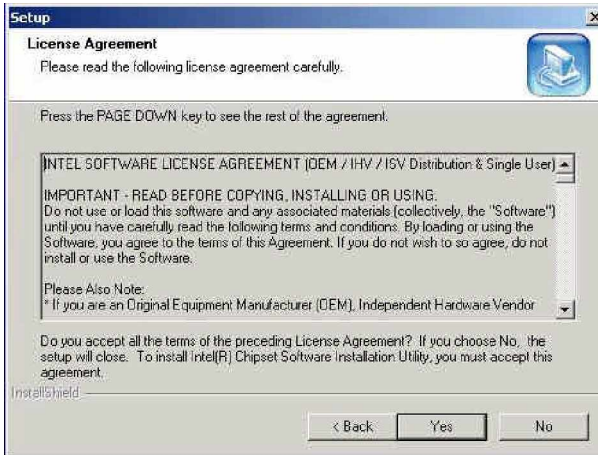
Setup

License Agreement

Please read the following license agreement carefully.

Press the PAGE DOWN key to see the rest of the agreement.

INTEL SOFTWARE LICENSE AGREEMENT (OEM / IHV / ISV Distribution & Single User)

IMPORTANT - READ BEFORE COPYING, INSTALLING OR USING.
Do not use or load this software and any associated materials (collectively, the "Software") until you have carefully read the following terms and conditions. By loading or using the Software, you agree to the terms of this Agreement. If you do not wish to so agree, do not install or use the Software.

Please Also Note:
* If you are an Original Equipment Manufacturer (OEM), Independent Hardware Vendor

Do you accept all the terms of the preceding License Agreement? If you choose No, the setup will close. To install Intel(R) Chipset Software Installation Utility, you must accept this agreement.

InstallShield

< Back | Yes | No